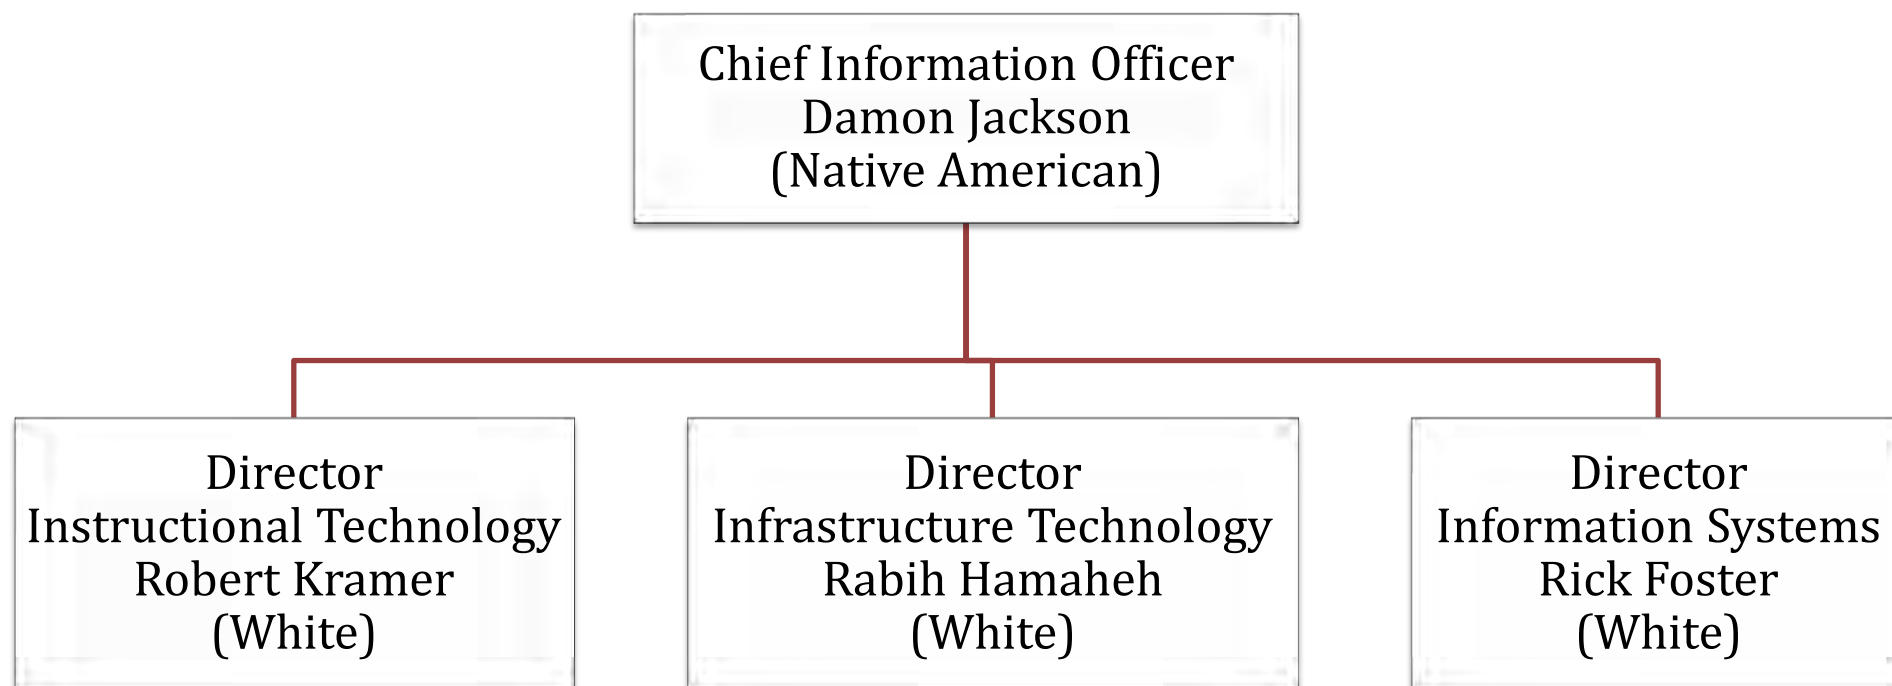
Chief Information Officer
Damon Jackson
(Native American)

Director
Instructional Technology
Robert Kramer
(White)

Director
Infrastructure Technology
Rabih Hamaheh
(White)

Director
Information Systems
Rick Foster
(White)